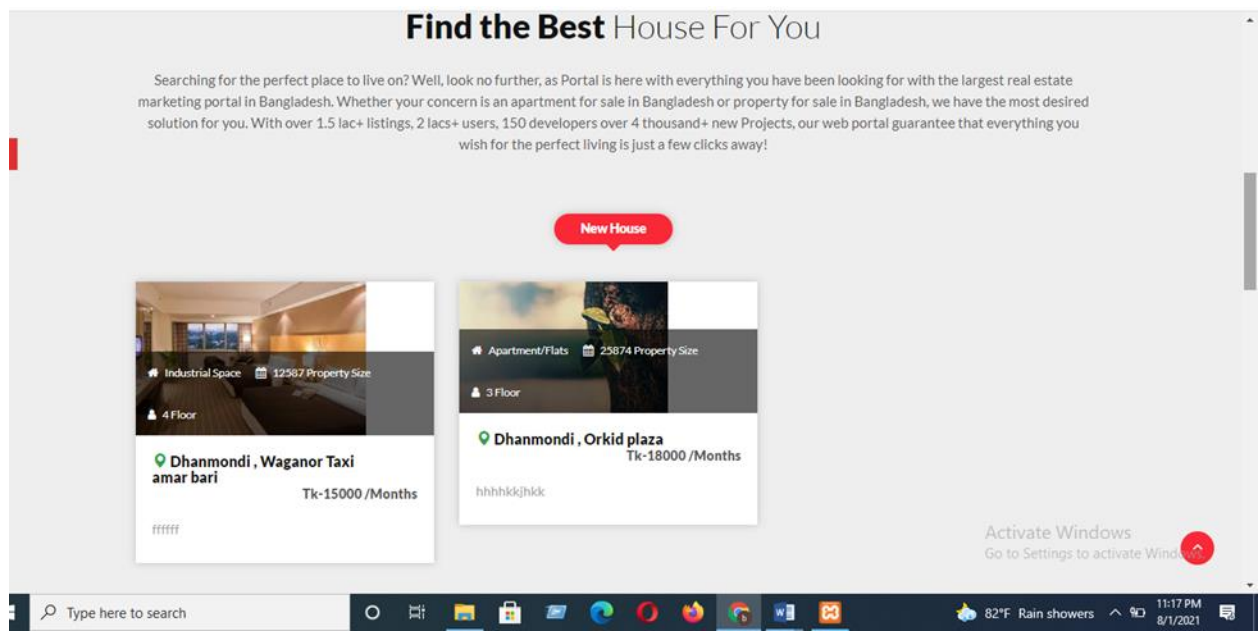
**Find the Best** House For You

Searching for the perfect place to live on? Well, look no further, as Portal is here with everything you have been looking for with the largest real estate marketing portal in Bangladesh. Whether your concern is an apartment for sale in Bangladesh or property for sale in Bangladesh, we have the most desired solution for you. With over 1.5 lac+ listings, 2 lacs+ users, 150 developers over 4 thousand+ new Projects, our web portal guarantee that everything you wish for the perfect living is just a few clicks away!

New House

Industrial Space 12587 Property Size

4 Floor

Dhanmondi , Waganor Taxi amar bari

Tk-15000 /Months

ffffff

Apartment/Flats 25874 Property Size

3 Floor

Dhanmondi , Orkid plaza

Tk-18000 /Months

hhhhkkjhkk

Activate Windows
Go to Settings to activate Windows.

Type here to search

82°F Rain showers

11:17 PM
8/1/2021